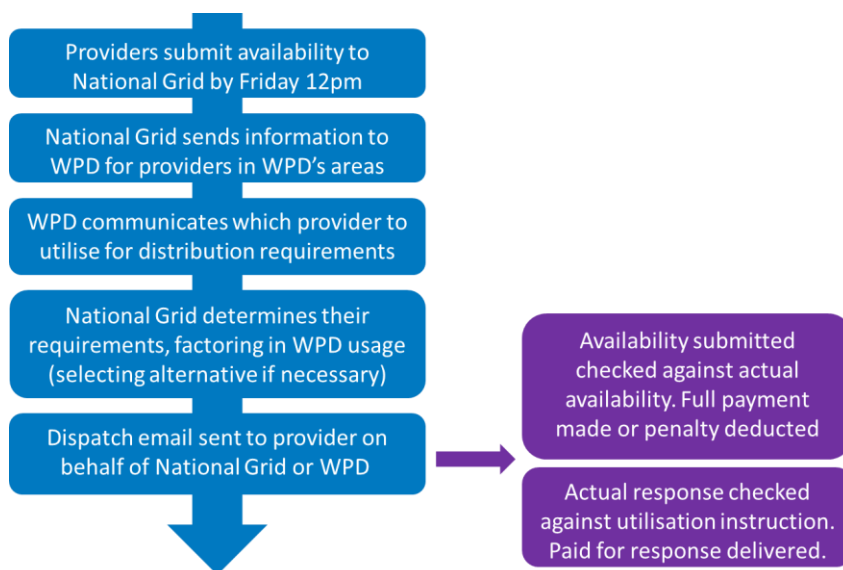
Providers submit availability to National Grid by Friday 12pm

National Grid sends information to WPD for providers in WPD's areas

WPD communicates which provider to utilise for distribution requirements

National Grid determines their requirements, factoring in WPD usage (selecting alternative if necessary)

Dispatch email sent to provider on behalf of National Grid or WPD

Availability submitted checked against actual availability. Full payment made or penalty deducted

Actual response checked against utilisation instruction. Paid for response delivered.